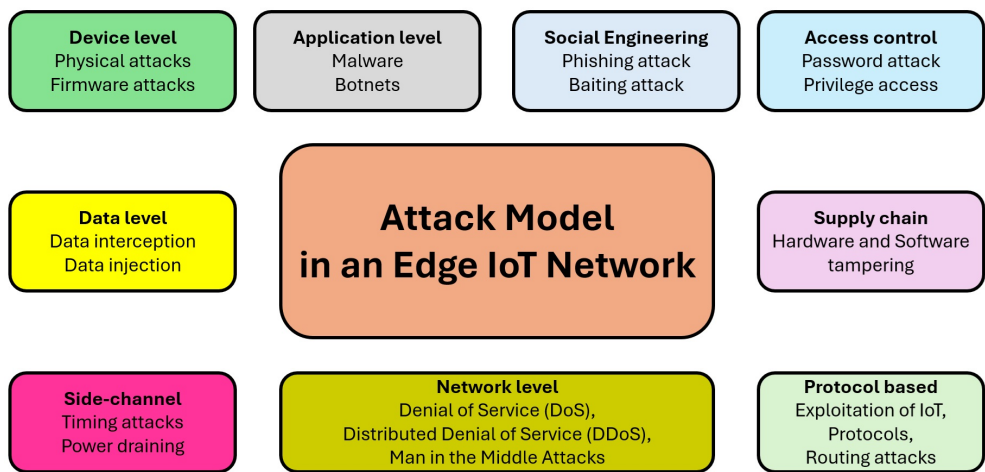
Device level
Physical attacks
Firmware attacks

Application level
Malware
Botnets

Social Engineering
Phishing attack
Baiting attack

Access control
Password attack
Privilege access

Data level
Data interception
Data injection

Attack Model in an Edge IoT Network

Supply chain
Hardware and Software tampering

Side-channel
Timing attacks
Power draining

Network level
Denial of Service (DoS),
Distributed Denial of Service (DDoS),
Man in the Middle Attacks

Protocol based
Exploitation of IoT,
Protocols,
Routing attacks